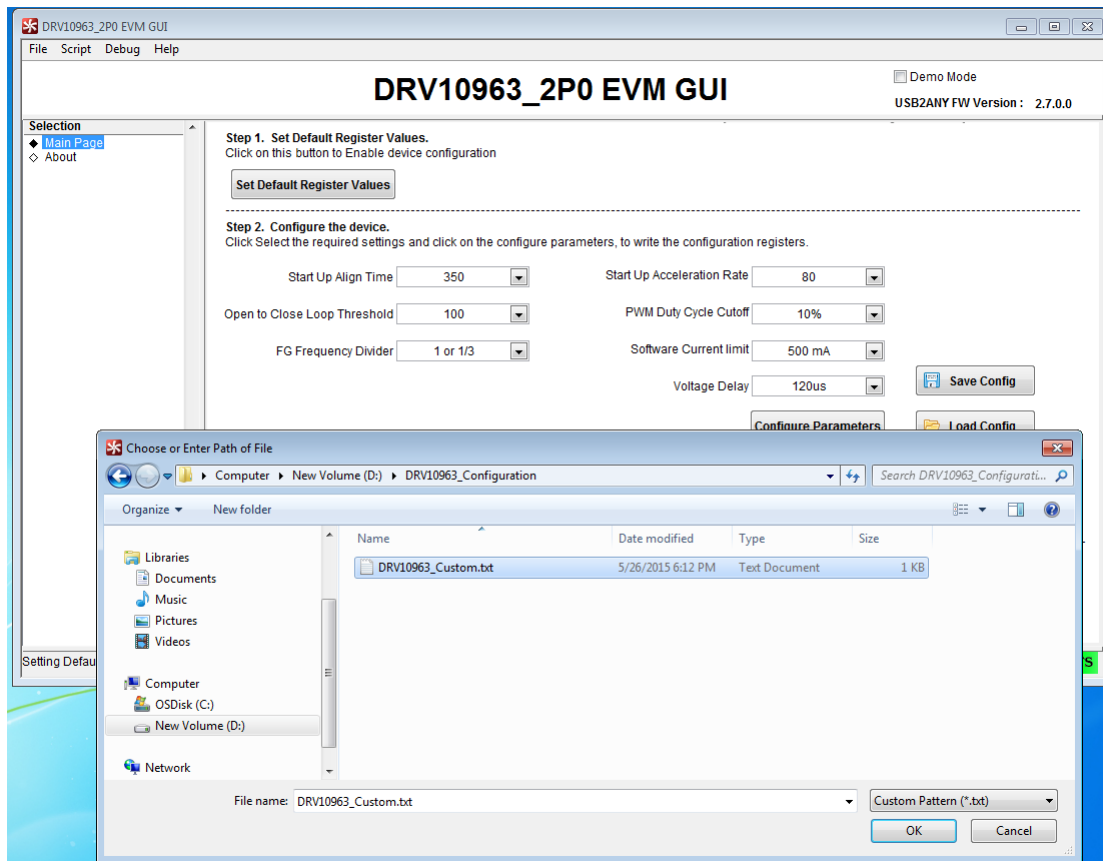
DRV10963_2P0 EVM GUI

File Script Debug Help

DRV10963_2P0 EVM GUI

Demo Mode

USB2ANY FW Version : 2.7.0.0

Selection
Main Page
About

Step 1. Set Default Register Values.
Click on this button to Enable device configuration

Set Default Register Values

Step 2. Configure the device.
Click Select the required settings and click on the configure parameters, to write the configuration registers.

Start Up Align Time 350

Start Up Acceleration Rate 80

Open to Close Loop Threshold 100

PWM Duty Cycle Cutoff 10%

FG Frequency Divider 1 or 1/3

Software Current limit 500 mA

Voltage Delay 120us

Save Config

Configure Parameters

Load Config

Setting Defau

S

Choose or Enter Path of File

Computer ▸ New Volume (D:) ▸ DRV10963_Configuration

Search DRV10963_Configurati...

Organize ▾ New folder

Libraries
Documents
Music
Pictures
Videos

Computer
OSDisk (C:)
New Volume (D:)

Network

| Name | Date modified | Type | Size |
|---|---|---|---|
| DRV10963_Custom.txt | 5/26/2015 6:12 PM | Text Document | 1 KB |

File name: DRV10963_Custom.txt

Custom Pattern (*.txt)

OK

Cancel